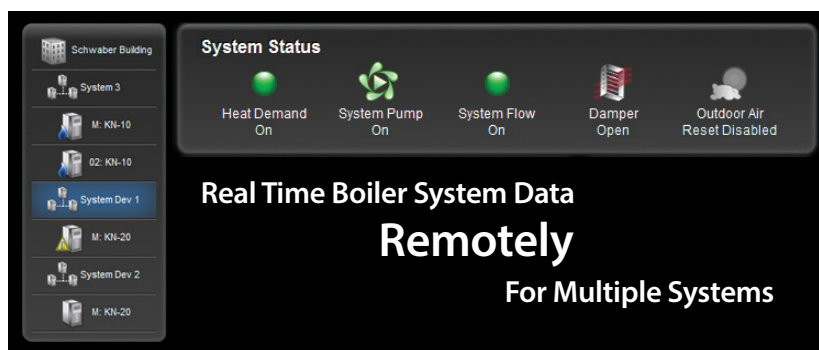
Schwaber Building
System 3
M: KN-10
02: KN-10
System Dev 1
M: KN-20
System Dev 2
M: KN-20

System Status

Heat Demand
On

System Pump
On

System Flow
On

Damper
Open

Outdoor Air
Reset Disabled

Real Time Boiler System Data

Remotely

For Multiple Systems